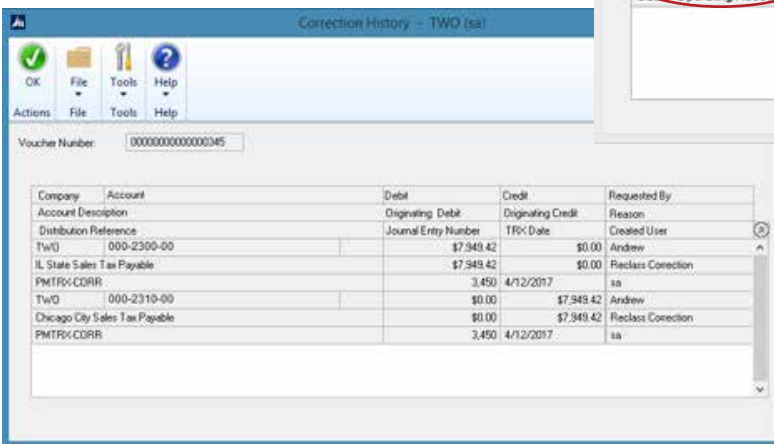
Correction History - TWO (sa)

OK
Actions
File
File
Tools
Tools
Help
Help

Voucher Number: 00000000000000345

| Company | Account | Debit | Credit | Requested By |
|---|---|---|---|---|
| Account Description | | Originating Debit | Originating Credit | Reason |
| Distribution Reference | | Journal Entry Number | TRX Date | Created User |
| TWO | 000-2300-00 | $7,949.42 | $0.00 | Andrew |
| IL State Sales Tax Payable | | $7,949.42 | $0.00 | Reclass Correction |
| PMTRX-CORR | | 3,450 | 4/12/2017 | sa |
| TWO | 000-2310-00 | $0.00 | $7,949.42 | Andrew |
| Chicago City Sales Tax Payable | | $0.00 | $7,949.42 | Reclass Correction |
| PMTRX-CORR | | 3,450 | 4/12/2017 | sa |